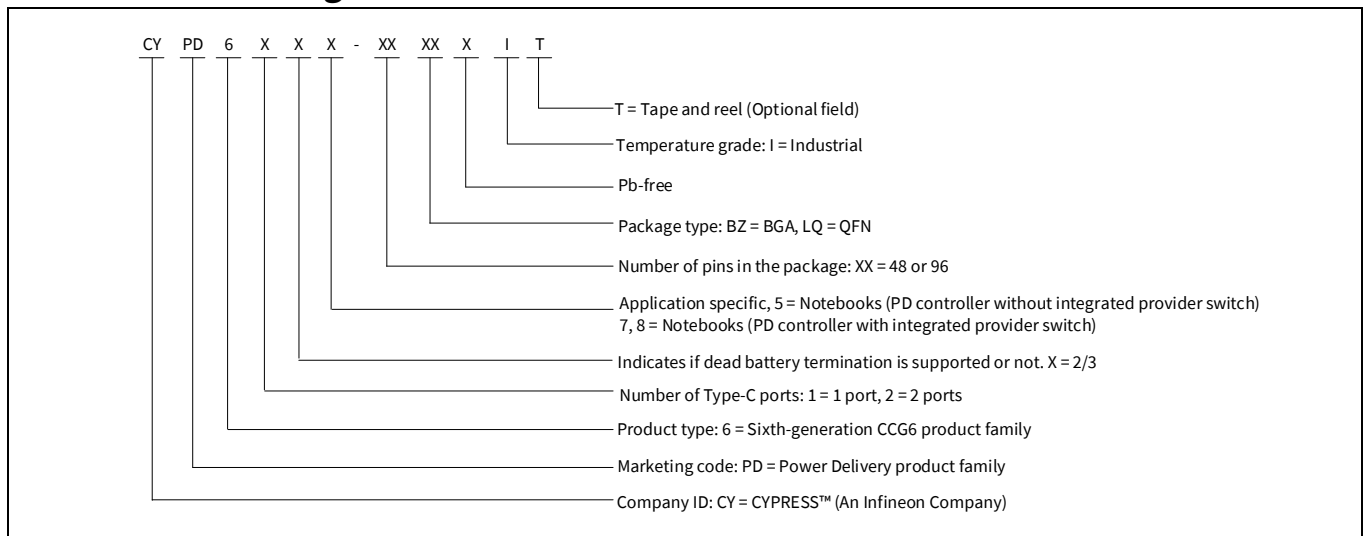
CY PD 6 X X X - XX XX X I T

T = Tape and reel (Optional field)

Temperature grade: I = Industrial

Pb-free

Package type: BZ = BGA, LQ = QFN

Number of pins in the package: XX = 48 or 96

Application specific, 5 = Notebooks (PD controller without integrated provider switch)
7, 8 = Notebooks (PD controller with integrated provider switch)

Indicates if dead battery termination is supported or not. X = 2/3

Number of Type-C ports: 1 = 1 port, 2 = 2 ports

Product type: 6 = Sixth-generation CCG6 product family

Marketing code: PD = Power Delivery product family

Company ID: CY = CYPRESS™ (An Infineon Company)